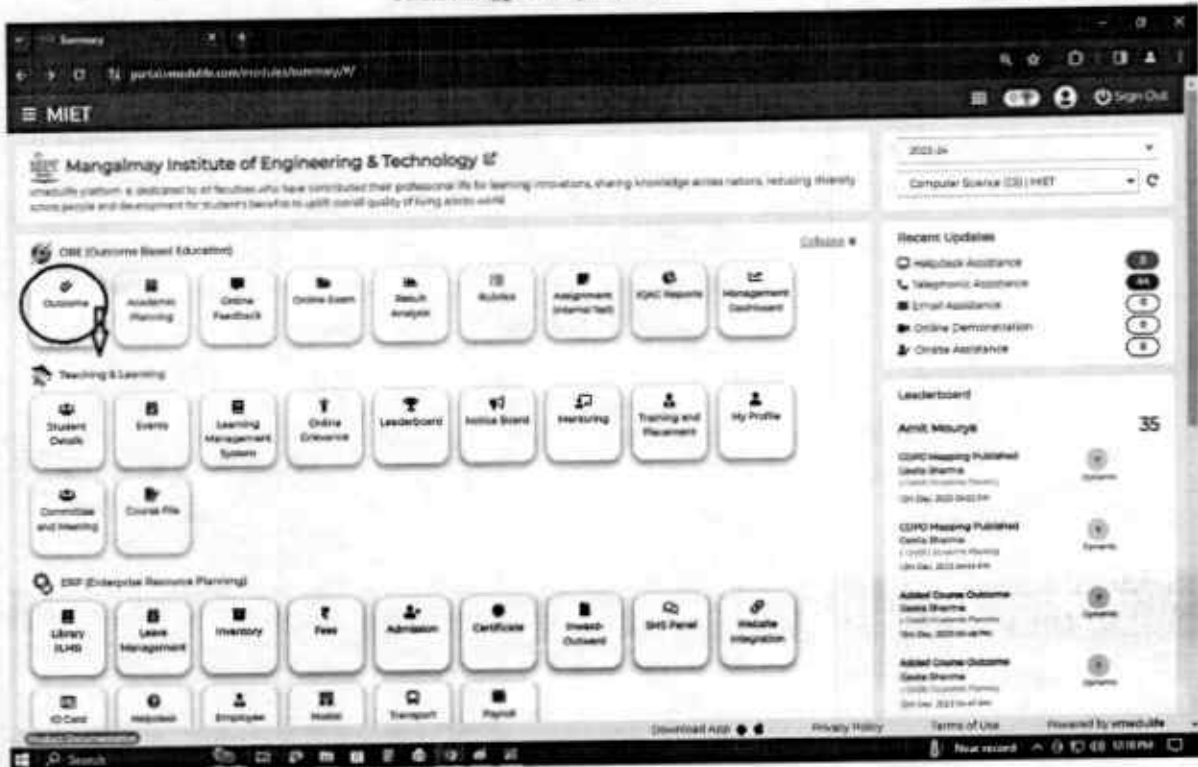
Summary

portal.umeduslife.com/modules/summary/

≡ MIET

Sign Out

Mangalmay Institute of Engineering & Technology

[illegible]

2023-24

Computer Science (CS) | MIET

OBE (Outcome Based Education)

Collapse

Outcome

Academic Planning

Online Feedback

Online Exam

Result Analysis

Rubrics

Assignment (Internal Test)

IQAC Reports

Management Dashboard

Teaching & Learning

Student Details

Events

Learning Management System

Online Grievance

Leaderboard

Notice Board

Mentoring

Training and Placement

My Profile

Committee and Meeting

Course File

ERP (Enterprise Resource Planning)

Library (LMS)

Leave Management

Inventory

Fees

Admission

Certificate

Inward-Outward

SMS Panel

Website Integration

ID Card

Helpdesk

Employee

Hostel

Transport

Payroll

Recent Updates

Helpdesk Assistance

Telephonic Assistance

Email Assistance

Online Demonstration

Onsite Assistance

Leaderboard

Amit Maurya

35

CO/PO Mapping Published

Geeta Sharma

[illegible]

CO/PO Mapping Published

Geeta Sharma

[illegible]

Added Course Outcome

Geeta Sharma

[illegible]

Added Course Outcome

Geeta Sharma

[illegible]

Download App

Privacy Policy

Terms of Use

Powered by umeduslife

Search

New record